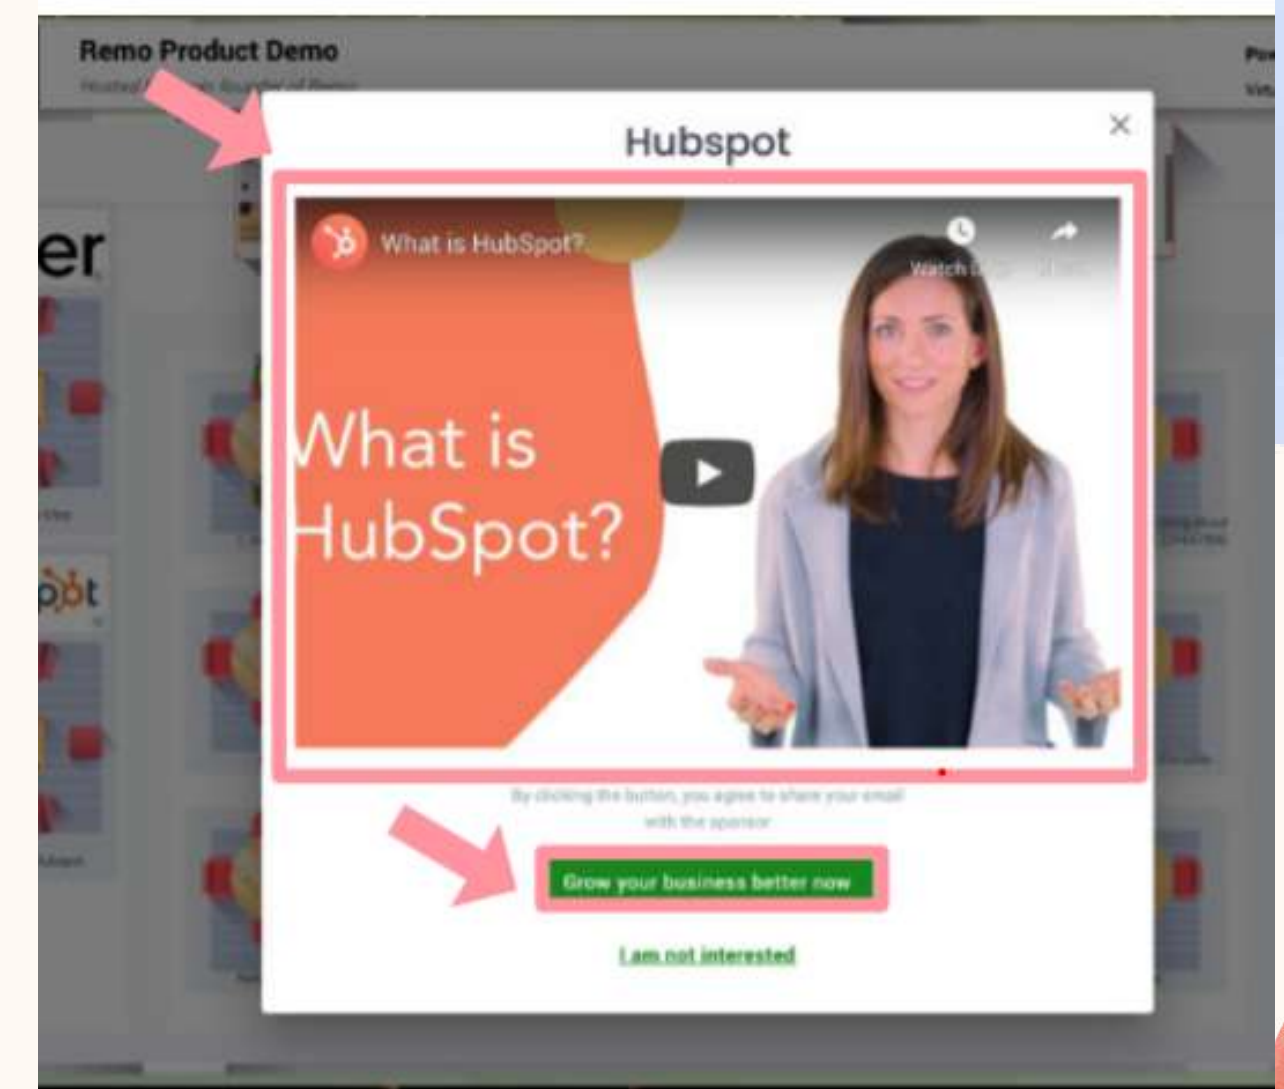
Remo Product Demo

Hosted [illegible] Founder of Remo

Hubspot

×

What is HubSpot?

Watch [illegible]

What is HubSpot?

By clicking the button, you agree to share your email with the sponsor

Grow your business better now

I am not interested